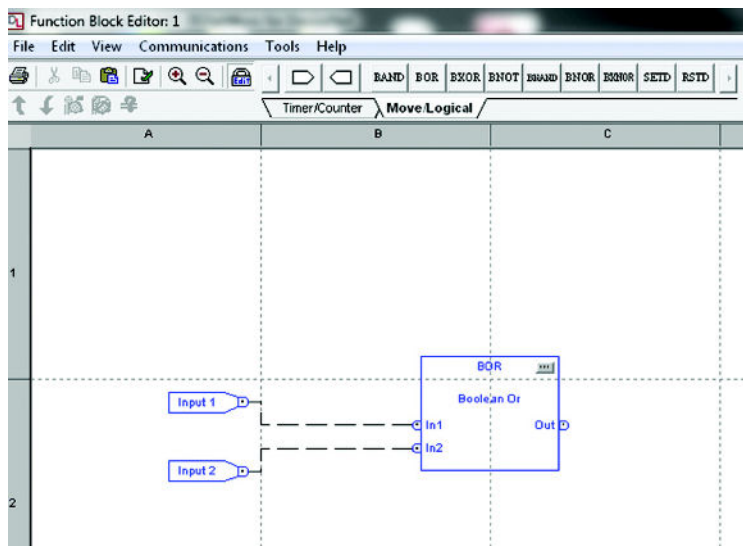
Function Block Editor: 1

File Edit View Communications Tools Help

BAND BOR BXOR BNOT BNAND BNOR BXNOR SETD RSTD

Timer/Counter Move/Logical

A B C

1

2

Input 1

Input 2

BOR

Boolean Or

In1

In2

Out